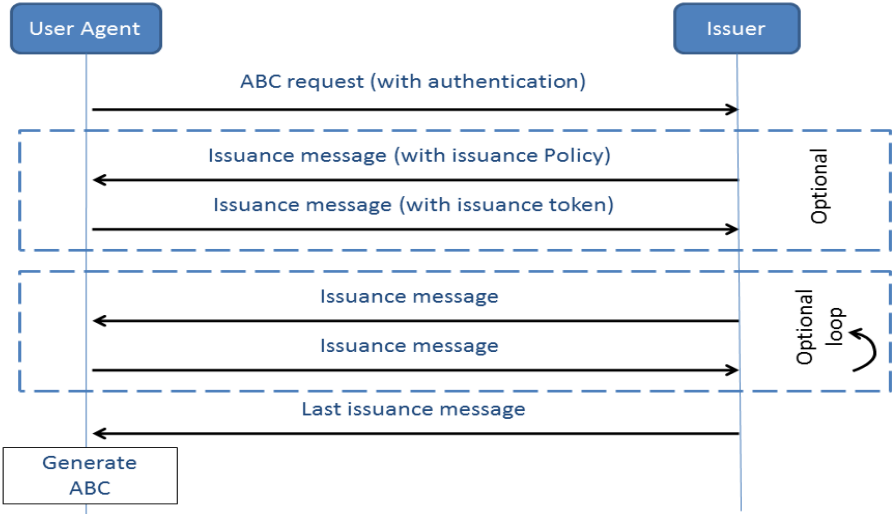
User Agent

Issuer

ABC request (with authentication)

Issuance message (with issuance Policy)

Issuance message (with issuance token)

Optional

Issuance message

Issuance message

Optional loop

Last issuance message

Generate ABC